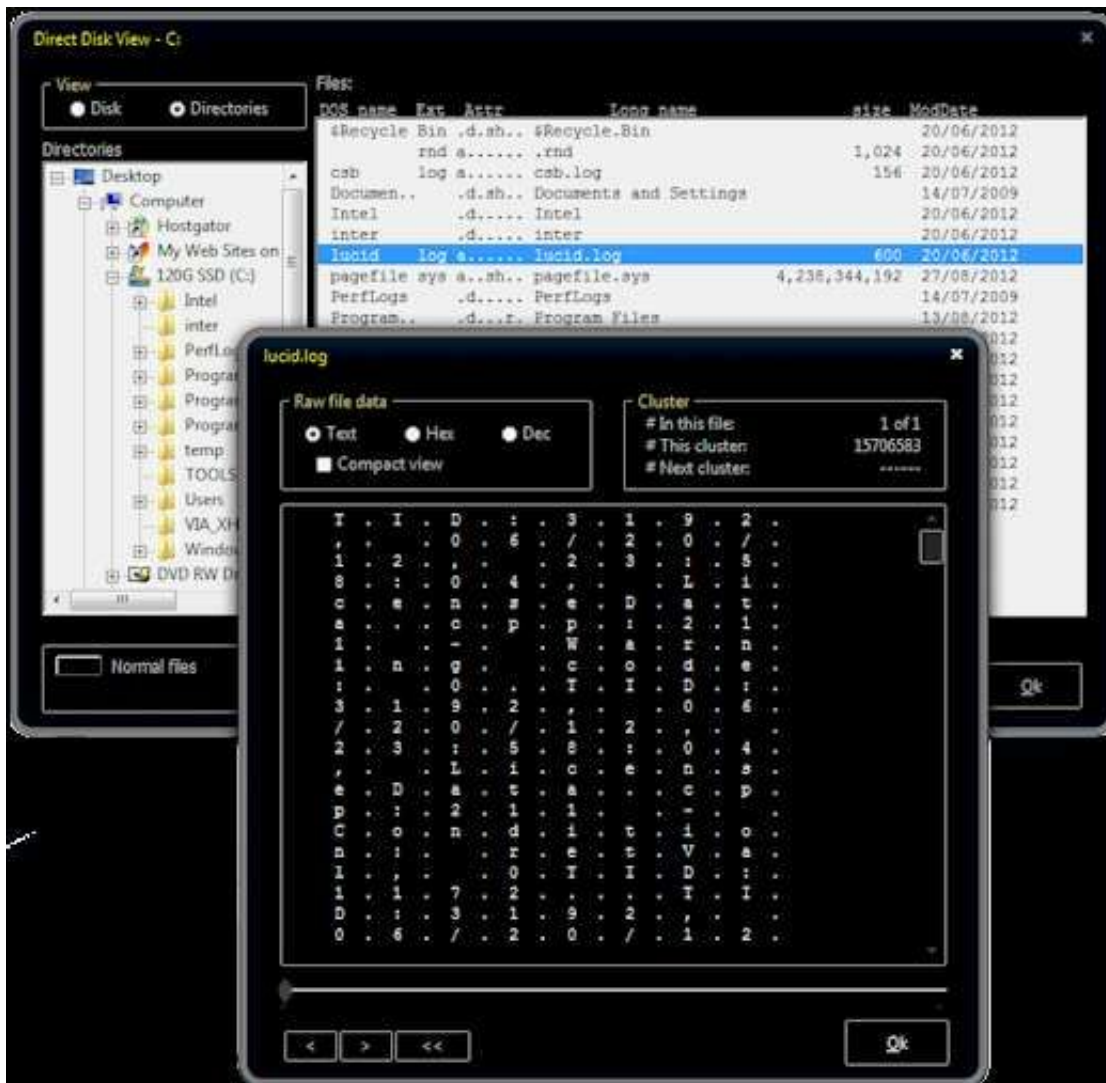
Direct Disk View - C:

View
Disk
Directories

Directories
Desktop
Computer
Hostgator
My Web Sites on
120G SSD (C:)
Intel
inter
PerfLo
Progra
Progra
Progra
temp
TOOLS
Users
VIA_XH
Windo
DVD RW Dr

Files:

| DOS name | Ext | Attr | Long name | size | ModDate |
|---|---|---|---|---|---|
| $Recycle | Bin | .d.sh.. | $Recycle.Bin | | 20/06/2012 |
| | rnd | a....... | .rnd | 1,024 | 20/06/2012 |
| csb | log | a....... | csb.log | 156 | 20/06/2012 |
| Documen.. | | .d.sh.. | Documents and Settings | | 14/07/2009 |
| Intel | | .d...... | Intel | | 20/06/2012 |
| inter | | .d...... | inter | | 20/06/2012 |
| lucid | log | a....... | lucid.log | 600 | 20/06/2012 |
| pagefile | sys | a..sh.. | pagefile.sys | 4,238,344,192 | 27/08/2012 |
| PerfLogs | | .d...... | PerfLogs | | 14/07/2009 |
| Program.. | | .d....r. | Program Files | | 13/08/2012 |

Normal files

Ok

lucid.log

Raw file data
Text
Hex
Dec
Compact view

Cluster
# In this file: 1 of 1
# This cluster: 15706583
# Next cluster: -------

T . I . D . : . 3 . 1 . 9 . 2 .
, . . . 0 . 6 . / . 2 . 0 . / .
1 . 2 . , . . . 2 . 3 . : . 5 .
8 . : . 0 . 4 . , . . . L . i .
c . e . n . s . e . D . a . t .
a . . . c . p . p . : . 2 . 1 .
1 . . . - . . . W . a . r . n .
i . n . g . . . c . o . d . e .
: . . . 0 . . . T . I . D . : .
3 . 1 . 9 . 2 . , . . . 0 . 6 .
/ . 2 . 0 . / . 1 . 2 . , . . .
2 . 3 . : . 5 . 8 . : . 0 . 4 .
, . . . L . i . c . e . n . s .
e . D . a . t . a . . . c . p .
p . : . 2 . 1 . 1 . . . - . . .
C . o . n . d . i . t . i . o .
n . : . . . r . e . t . V . a .
l . , . . . 0 . T . I . D . : .
1 . 1 . 7 . 2 . . . . . T . I .
D . : . 3 . 1 . 9 . 2 . , . . .
0 . 6 . / . 2 . 0 . / . 1 . 2 .

< > <<

Ok